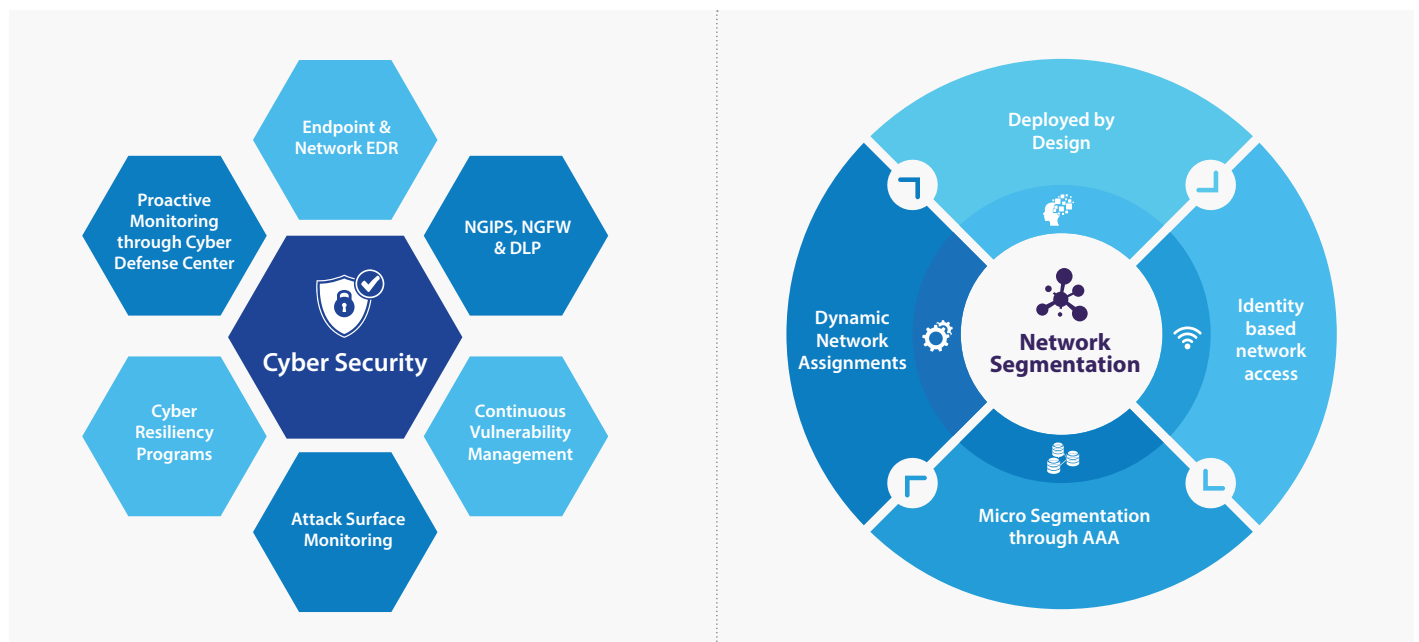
Endpoint & Network EDR

Proactive Monitoring through Cyber Defense Center

NGIPS, NGFW & DLP

Cyber Security

Cyber Resiliency Programs

Continuous Vulnerability Management

Attack Surface Monitoring

Deployed by Design

Dynamic Network Assignments

Network Segmentation

Identity based network access

Micro Segmentation through AAA